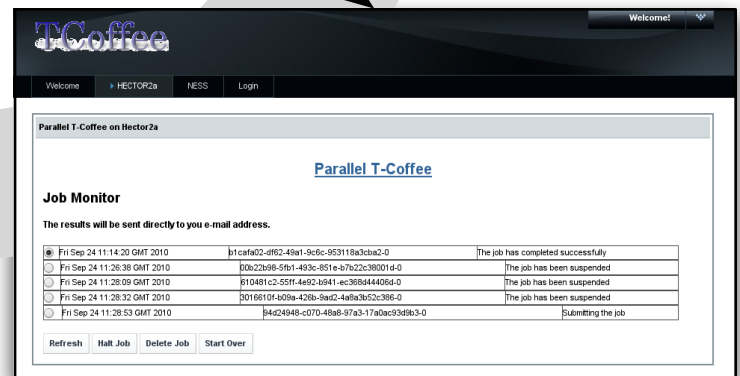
TCoffee

Welcome!

Welcome
HECTOR2a
NESS
Login

Parallel T-Coffee on Hector2a

Parallel T-Coffee

Job Monitor

The results will be sent directly to you e-mail address.

| | | | |
|---|---|---|---|
| Fri Sep 24 11:14:20 GMT 2010 | b1cafa02-df62-49a1-9c6c-953118a3cba2-0 | The job has completed successfully |
| Fri Sep 24 11:26:38 GMT 2010 | 00b22b98-5fb1-493c-851e-b7b22c38001d-0 | The job has been suspended |
| Fri Sep 24 11:28:09 GMT 2010 | 610481c2-55ff-4e92-b941-ec368d44406d-0 | The job has been suspended |
| Fri Sep 24 11:28:32 GMT 2010 | 3016610f-b09a-426b-9ad2-4a8a3b52c386-0 | The job has been suspended |
| Fri Sep 24 11:28:53 GMT 2010 | 94d24948-c070-48a8-97a3-17a0ac93d9b3-0 | Submitting the job |

Refresh
Halt Job
Delete Job
Start Over